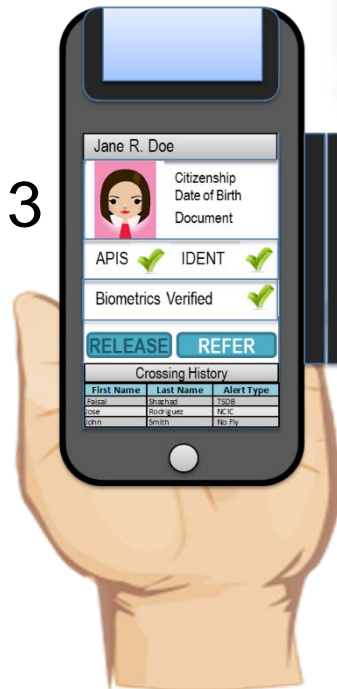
3

Jane R. Doe

Citizenship
Date of Birth
Document

APIS IDENT

Biometrics Verified

RELEASE REFER

Crossing History

| First Name | Last Name | Alert Type |
|---|---|---|
| Faisal | Shazhad | TSDB |
| Jose | Rodriguez | NCIC |
| John | Smith | No Fly |